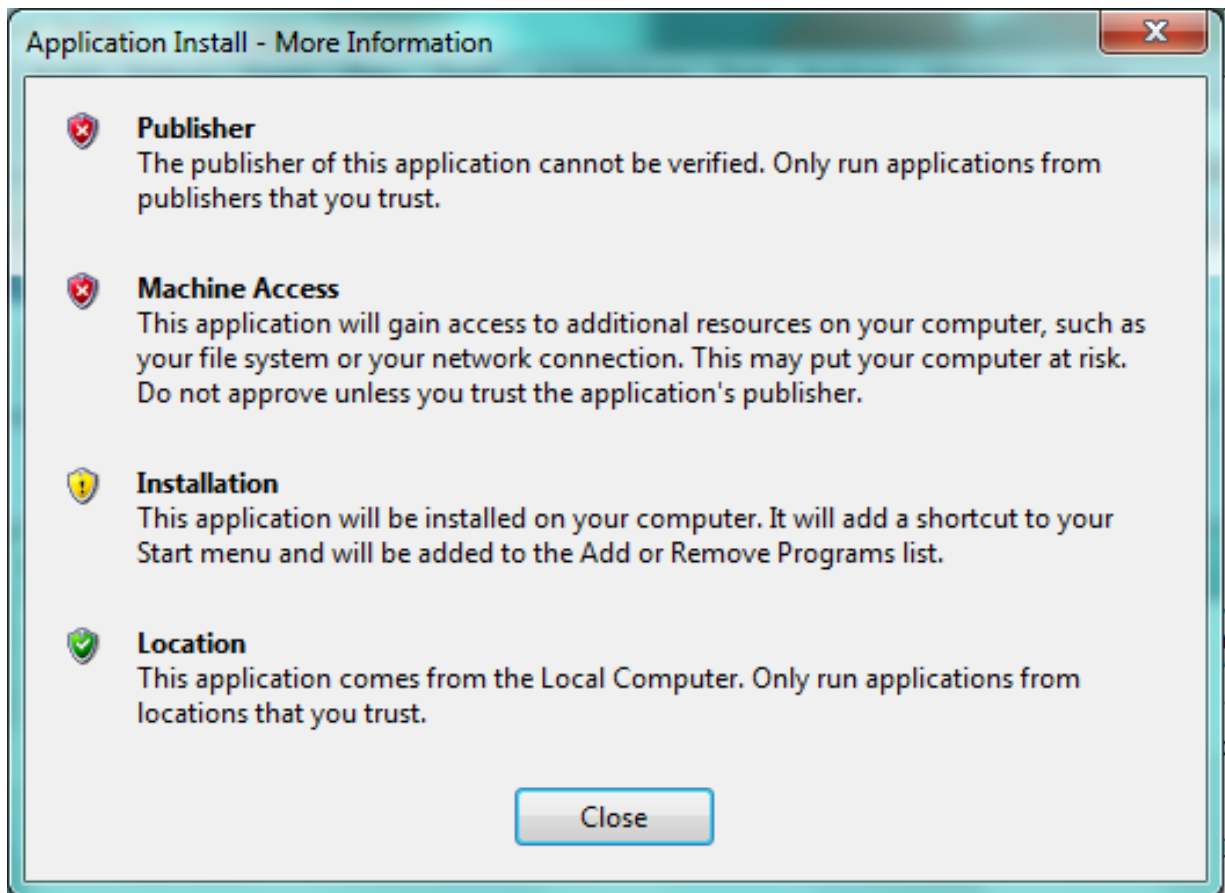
Application Install - More Information

Publisher
The publisher of this application cannot be verified. Only run applications from publishers that you trust.

Machine Access
This application will gain access to additional resources on your computer, such as your file system or your network connection. This may put your computer at risk. Do not approve unless you trust the application's publisher.

Installation
This application will be installed on your computer. It will add a shortcut to your Start menu and will be added to the Add or Remove Programs list.

Location
This application comes from the Local Computer. Only run applications from locations that you trust.

Close